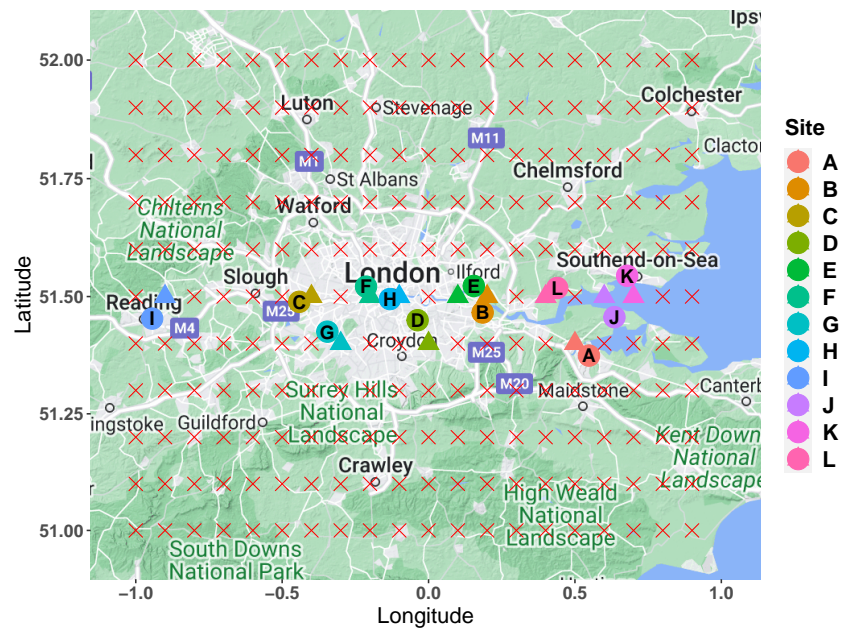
Ipsw
52.00
51.75
51.50
51.25
51.00
Latitude
Luton
Stevenage
M11
Colchester
M1
St Albans
Chelmsford
Clacton
Watford
Chilterns National Landscape
Slough
London
Ilford
Southend-on-Sea
K
Reading
M25
C
F
H
E
L
I
M4
G
D
B
J
Croydon
A
M25
M20
Maidstone
Canterb
ingstoke
Guildford
Surrey Hills National Landscape
Kent Downs National Landscape
Crawley
High Weald National Landscape
South Downs National Park
−1.0
−0.5
0.0
0.5
1.0
Longitude
Site
A
B
C
D
E
F
G
H
I
J
K
L